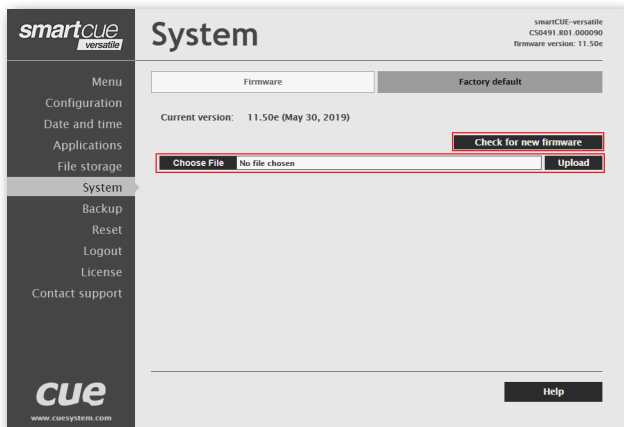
smartcue versatile

System

smartCUE-versatile
CS0491.R01.000090
firmware version: 11.50e

Menu
Configuration
Date and time
Applications
File storage
System
Backup
Reset
Logout
License
Contact support

Firmware
Factory default

Current version: 11.50e (May 30, 2019)

Check for new firmware

Choose File No file chosen
Upload

Help

cue
www.cuesystem.com